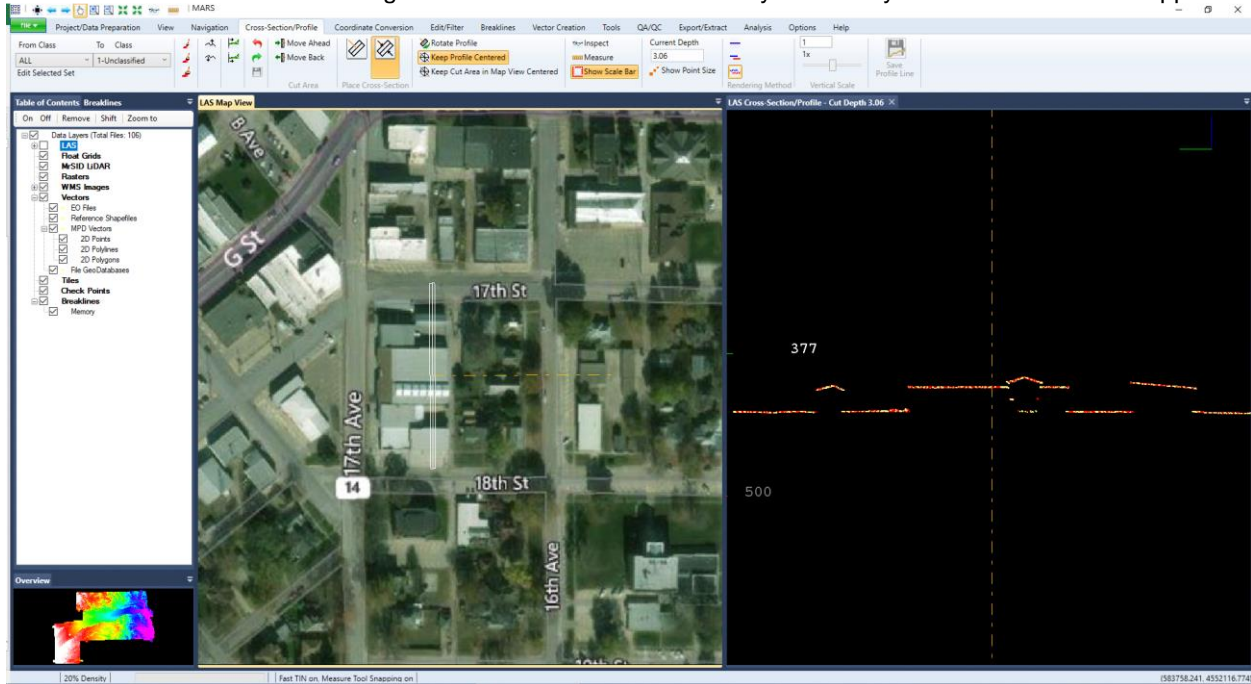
MARS

TIN | Project/Data Preparation | View | Navigation | Cross-Section/Profile | Coordinate Conversion | Edit/Filter | Breaklines | Vector Creation | Tools | QA/QC | Export/Extract | Analysis | Options | Help

From Class To Class
ALL 1-Unclassified
Edit Selected Set

Move Ahead
Move Back
Cut Area
Place Cross-Section

Rotate Profile
Keep Profile Centered
Keep Cut Area in Map View Centered

Inspect
Measure
Show Scale Bar

Current Depth
3.06
Show Point Size

Rendering Method

1
1x
Vertical Scale

Save Profile Line

Table of Contents Breaklines
On Off Remove Shift Zoom to

Data Layers (Total Files: 106)
LAS
Float Grids
MrSID LiDAR
Rasters
WMS Images
Vectors
EO Files
Reference Shapefiles
MPD Vectors
2D Points
2D Polylines
2D Polygons
File GeoDatabases
Tiles
Check Points
Breaklines
Memory

Overview

LAS Map View

8 Ave
G St
17th St
17th Ave
14
18th St
16th Ave
19th St

LAS Cross-Section/Profile - Cut Depth 3.06

377
500

20% Density | Fast TIN on, Measure Tool Snapping on | (583758.241, 4552116.774)